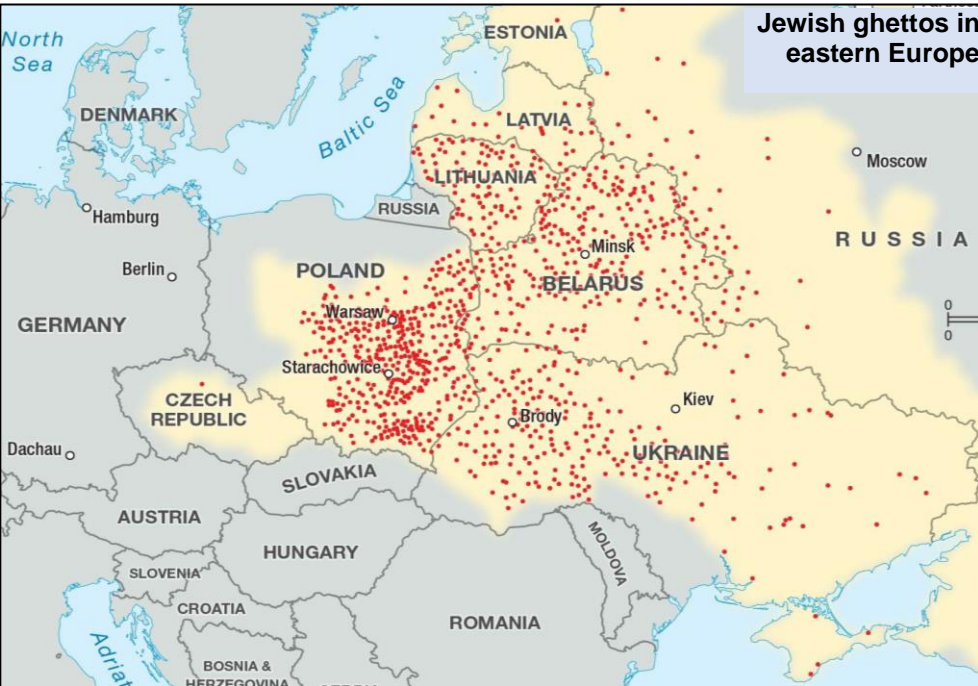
Jewish ghettos in eastern Europe

North Sea

ESTONIA

DENMARK

Baltic Sea

LATVIA

Moscow

LITHUANIA

Hamburg

RUSSIA

Minsk

RUSSIA

Berlin

POLAND

BELARUS

Warsaw

GERMANY

0
0

Starachowice

Kiev

CZECH REPUBLIC

Brody

UKRAINE

Dachau

SLOVAKIA

AUSTRIA

MOLDOVA

HUNGARY

SLOVENIA

CROATIA

ROMANIA

Adriat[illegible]

BOSNIA & HERZEGOVINA